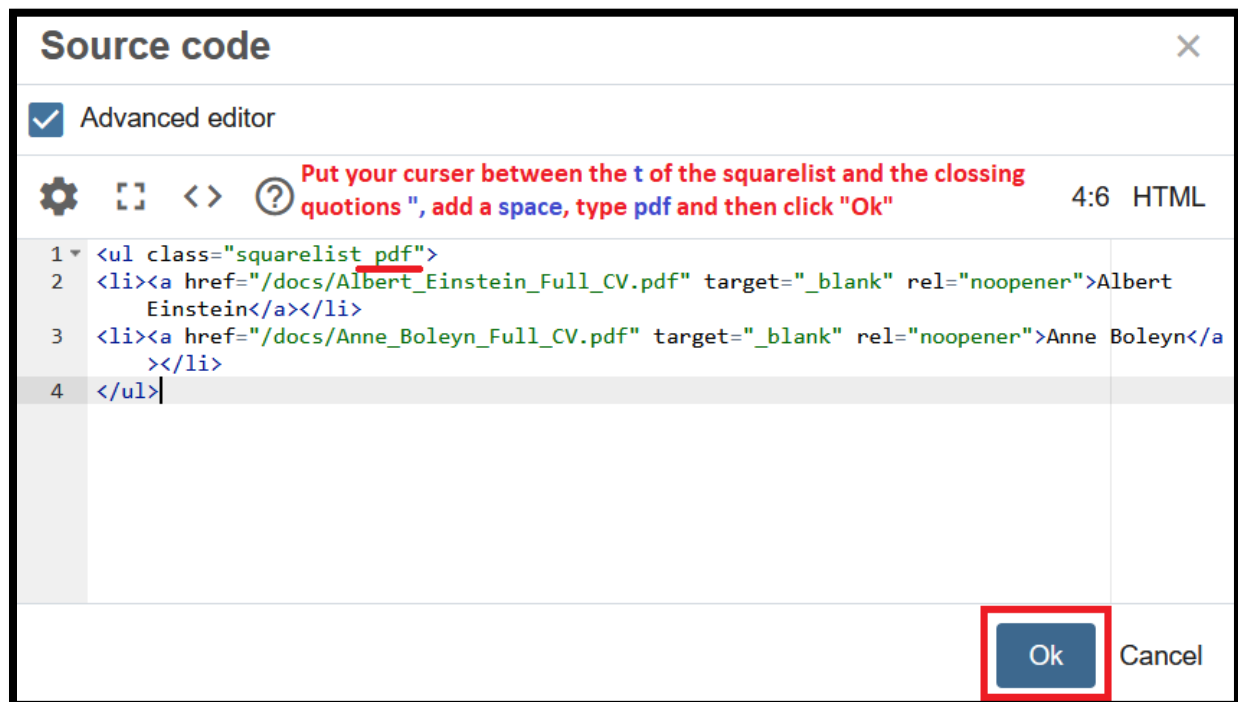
Source code

×

Advanced editor

Put your curser between the t of the squarelist and the clossing quotions ", add a space, type pdf and then click "Ok"

4:6 HTML

1 <ul class="squarelist pdf">
2 <li><a href="/docs/Albert_Einstein_Full_CV.pdf" target="_blank" rel="noopener">Albert Einstein</a></li>
3 <li><a href="/docs/Anne_Boleyn_Full_CV.pdf" target="_blank" rel="noopener">Anne Boleyn</a></li>
4 </ul>

Ok

Cancel